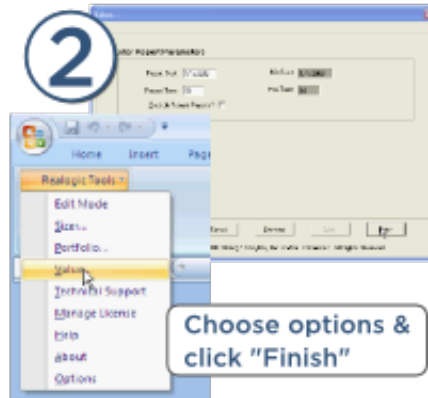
2

Values

Home Insert Page

Realogic Tools

Edit Mode
Sizes...
Portfolio...
Values
Technical Support
Manage License
Help
About
Options

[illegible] Property Parameters

Prop. Tax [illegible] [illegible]
Prop. Tax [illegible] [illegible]
Check Street Price? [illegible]

Close Delete Save Run

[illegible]

Choose options & click "Finish"